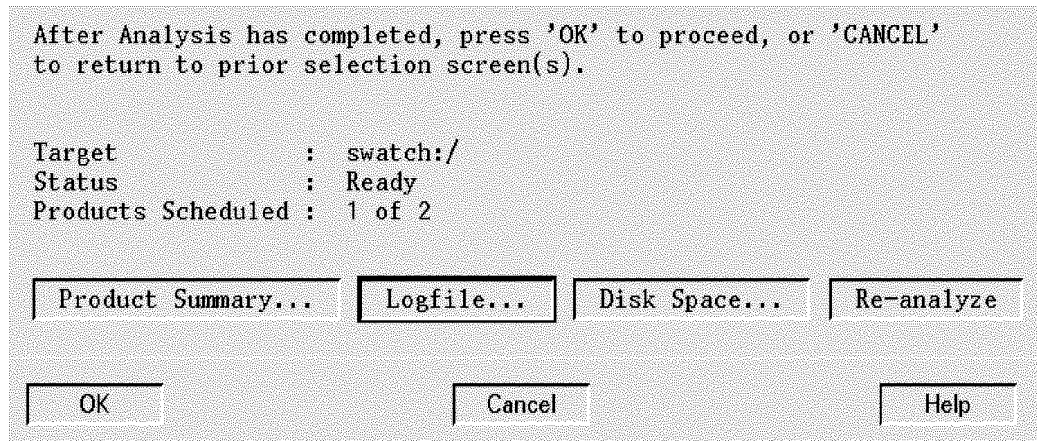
After Analysis has completed, press 'OK' to proceed, or 'CANCEL' to return to prior selection screen(s).

Target : swatch:/
Status : Ready
Products Scheduled : 1 of 2

Product Summary... Logfile... Disk Space... Re-analyze

OK Cancel Help